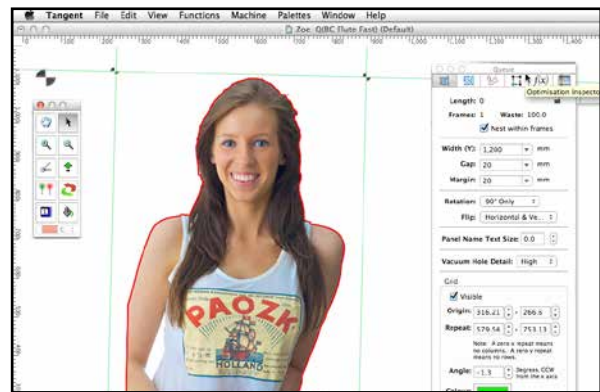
Tangent File Edit View Functions Machine Palettes Window Help

Zoe Q(BC Flute Fast) (Default)

100 200 300 400 500 600 700 800 900 1,000 1,100 1,200 1,300 1,400

Queue

Optimisation Inspector

Length: 0

Frames: 1 Waste: 100.0

Nest within frames

Width (Y): 1,200 mm

Gap: 20 mm

Margin: 20 mm

Rotation: 90° Only

Flip: Horizontal & Ve...

Panel Name Text Size: 0.0

Vacuum Hole Detail: High

Grid

Visible

Origin: 316.21 - 266.6

Repeat: 579.54 - 753.13

Note: A zero x repeat means no columns. A zero y repeat means no rows.

Angle: -1.5 Degrees, CCW from the x axis

Colour:

PAOZK

HOLLAND